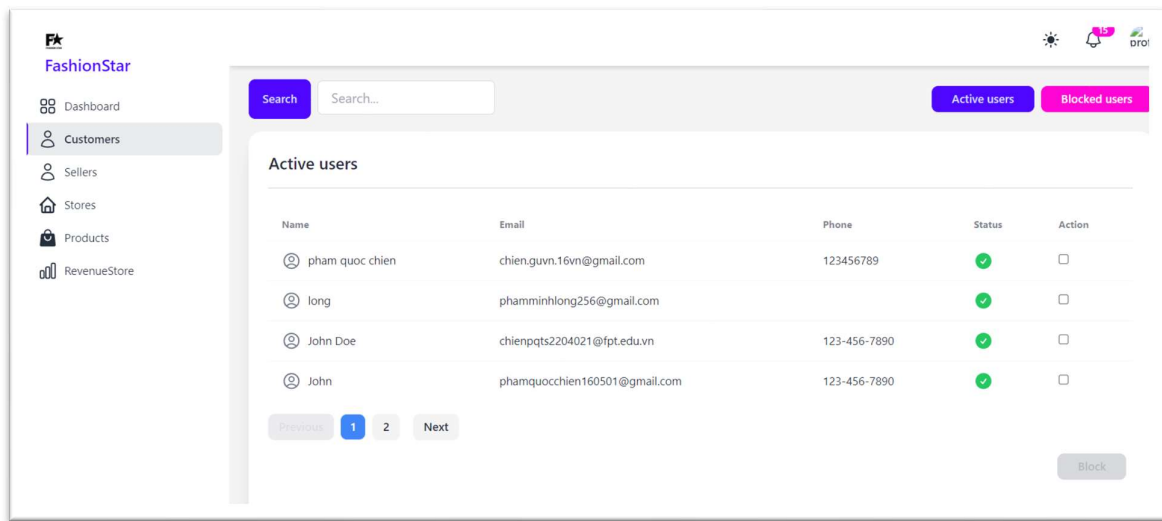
F★
FashionStar

Dashboard
Customers
Sellers
Stores
Products
RevenueStore

15
prof

Search
Search...

Active users
Blocked users

Active users

| Name | Email | Phone | Status | Action |
|---|---|---|---|---|
| pham quoc chien | chien.guvn.16vn@gmail.com | 123456789 | | |
| long | phamminhlong256@gmail.com | | | |
| John Doe | chienpqts2204021@fpt.edu.vn | 123-456-7890 | | |
| John | phamquocchien160501@gmail.com | 123-456-7890 | | |

Previous
1
2
Next

Block